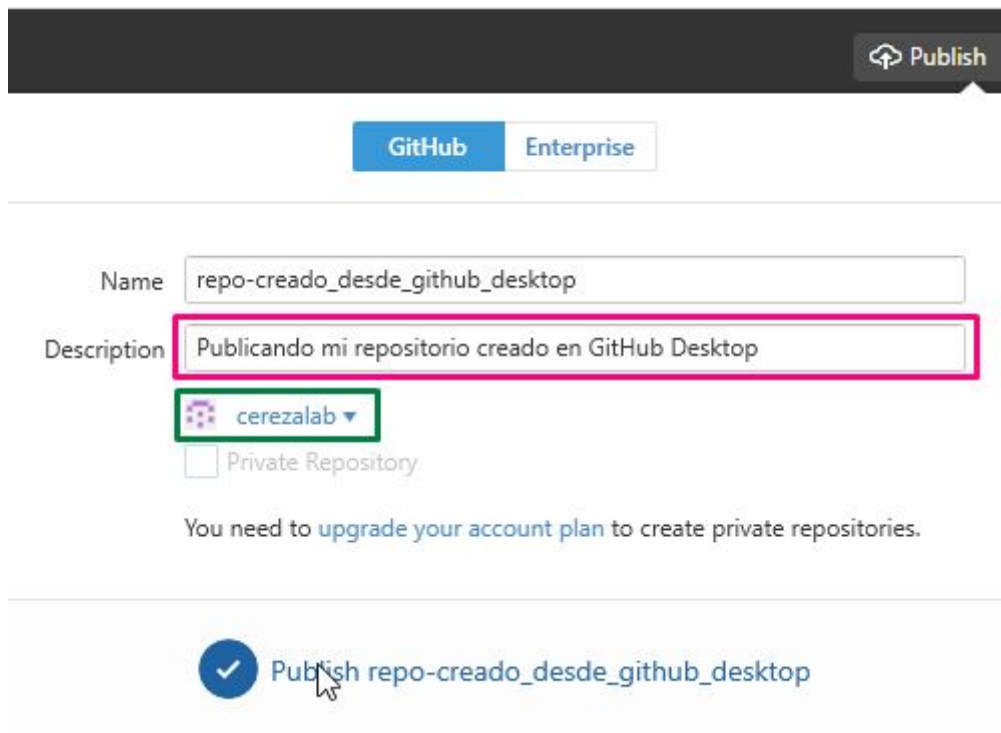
Publish

GitHub
Enterprise

Name repo-creado_desde_github_desktop

Description Publicando mi repositorio creado en GitHub Desktop

cerezalab ▾

Private Repository

You need to upgrade your account plan to create private repositories.

Publish repo-creado_desde_github_desktop